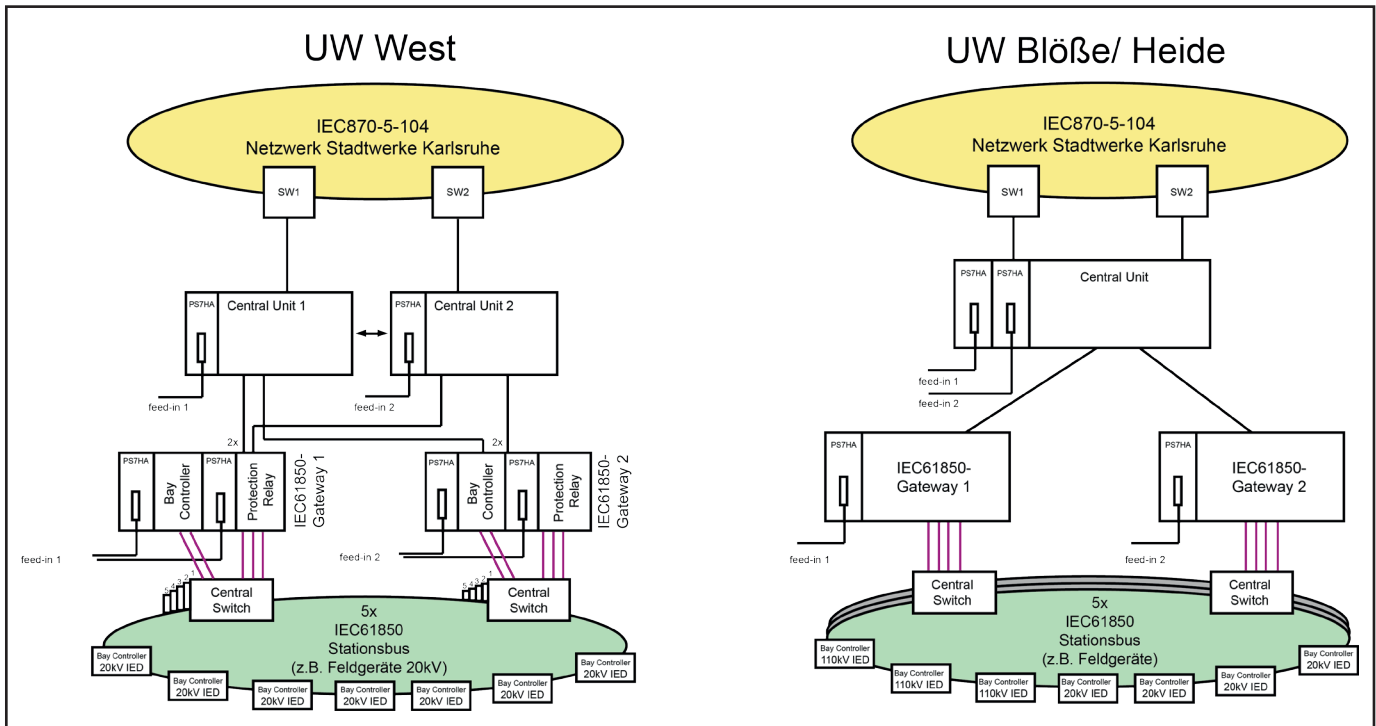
UW West

IEC870-5-104
Netzwerk Stadtwerke Karlsruhe

SW1

SW2

PS7HA

Central Unit 1

PS7HA

Central Unit 2

feed-in 1

feed-in 2

2x

2x

PS7HA

Bay Controller

PS7HA

Protection Relay

IEC61850-Gateway 1

PS7HA

Bay Controller

PS7HA

Protection Relay

IEC61850-Gateway 2

feed-in 1

feed-in 2

5 4 3 2 1

Central Switch

5 4 3 2 1

Central Switch

5x
IEC61850
Stationsbus
(z.B. Feldgeräte 20kV)

Bay Controller 20kV IED

Bay Controller 20kV IED

Bay Controller 20kV IED

Bay Controller 20kV IED

Bay Controller 20kV IED

Bay Controller 20kV IED

Bay Controller 20kV IED

UW Blöße/ Heide

IEC870-5-104
Netzwerk Stadtwerke Karlsruhe

SW1

SW2

PS7HA

PS7HA

Central Unit

feed-in 1

feed-in 2

PS7HA

IEC61850-Gateway 1

PS7HA

IEC61850-Gateway 2

feed-in 1

feed-in 2

Central Switch

Central Switch

5x
IEC61850
Stationsbus
(z.B. Feldgeräte)

Bay Controller 110kV IED

Bay Controller 110kV IED

Bay Controller 110kV IED

Bay Controller 20kV IED

Bay Controller 20kV IED

Bay Controller 20kV IED

Bay Controller 20kV IED